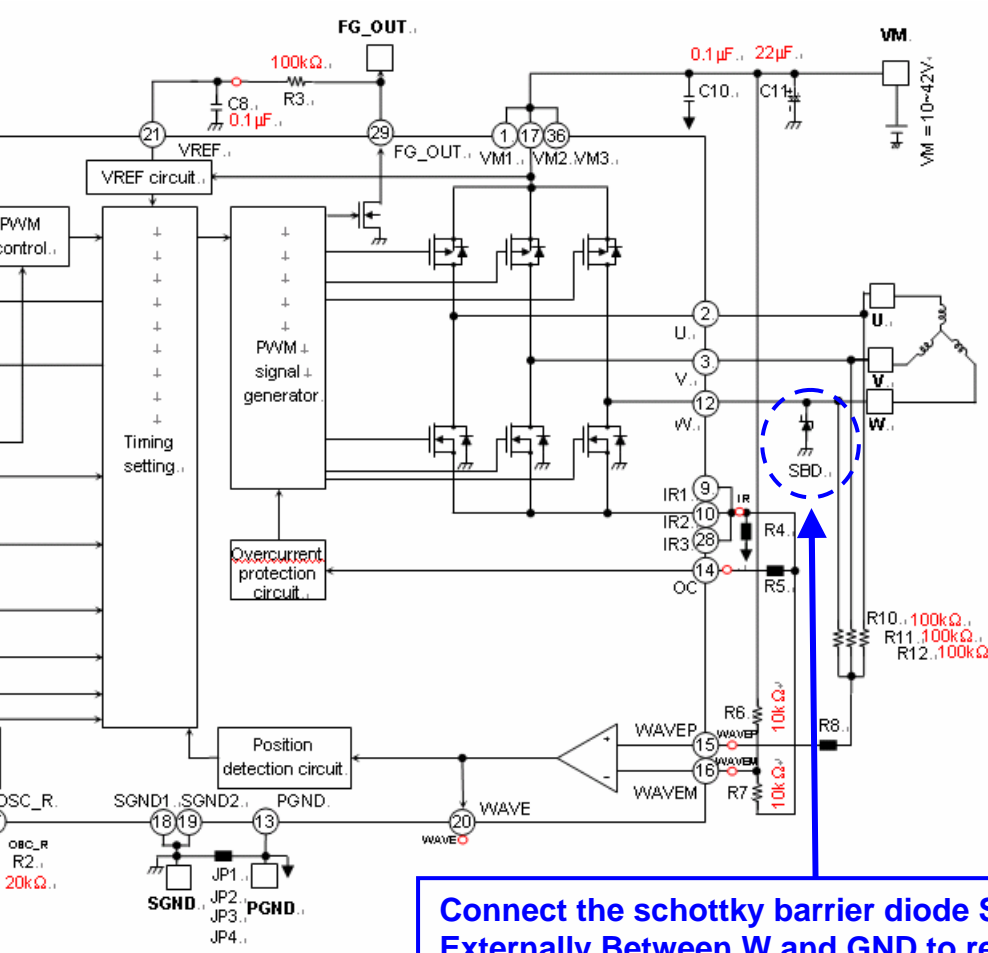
FG_OUT

100kΩ

R3

C8

0.1µF

21

29

VREF

FG_OUT

VREF circuit

PWM control

0.1µF

22µF

C10

C11

VM

VM = 10~42V

1

17

36

VM1

VM2

VM3

Timing setting

PWM signal generator

2

U

3

V

12

W

U

V

W

SBD

9

IR1

10

IR2

28

IR3

14

OC

IR

R4

R5

Overcurrent protection circuit

R10 100kΩ

R11 100kΩ

R12 100kΩ

R6

10kΩ

R8

WAVEP

15

WAVEP

16

WAVEM

WAVEM

R7

10kΩ

Position detection circuit

OSC_R

SGND1

SGND2

PGND

18

19

13

20

WAVE

WAVE

OSC_R

R2

20kΩ

SGND

JP1

JP2

JP3

JP4

PGND

Connect the schottky barrier diode S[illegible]
Externally Between W and GND to re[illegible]